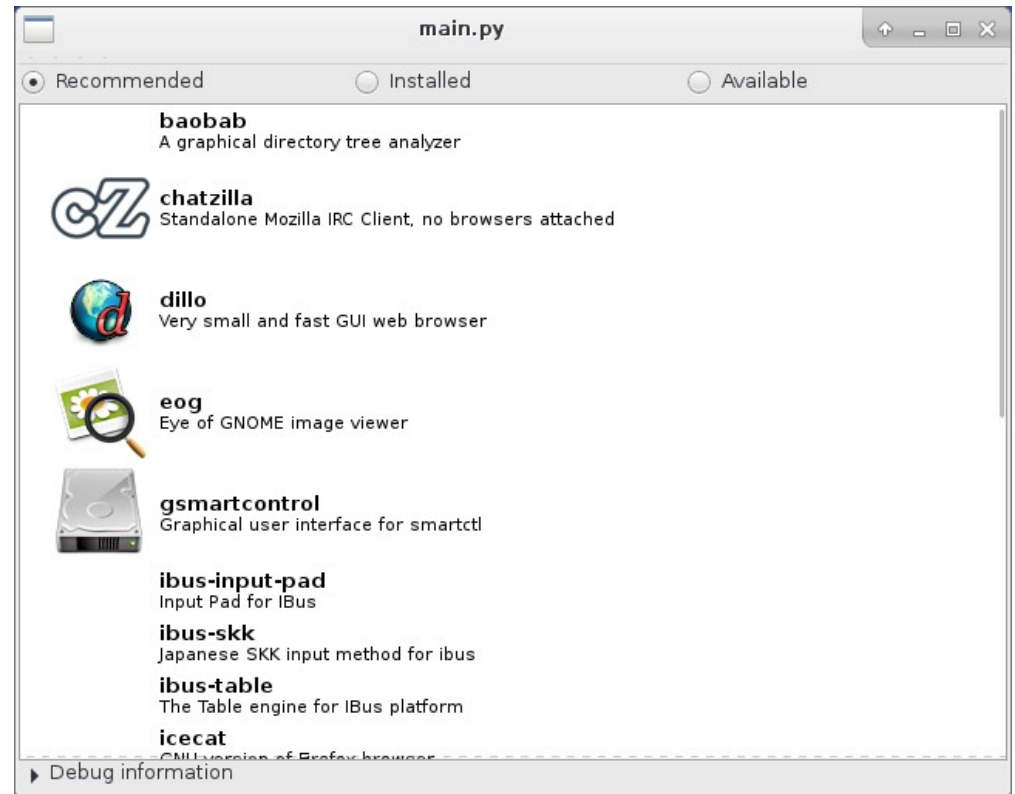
main.py

Recommended Installed Available

baobab
A graphical directory tree analyzer

chatzilla
Standalone Mozilla IRC Client, no browsers attached

dillo
Very small and fast GUI web browser

eog
Eye of GNOME image viewer

gsmartcontrol
Graphical user interface for smartctl

ibus-input-pad
Input Pad for IBus

ibus-skk
Japanese SKK input method for ibus

ibus-table
The Table engine for IBus platform

icecat
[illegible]

Debug information